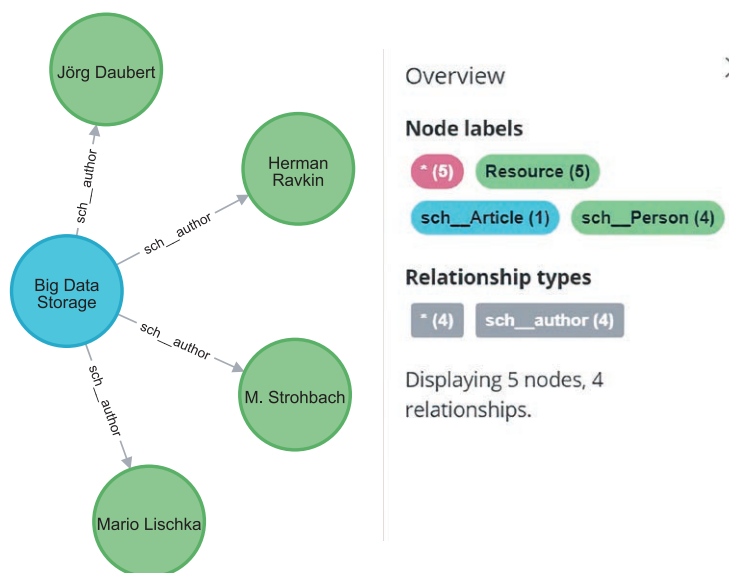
Jörg Daubert

Herman Ravkin

Big Data Storage

M. Strohbach

Mario Lischka

sch__author

sch__author

sch__author

sch__author

Overview

Node labels

* (5)

Resource (5)

sch__Article (1)

sch__Person (4)

Relationship types

* (4)

sch__author (4)

Displaying 5 nodes, 4 relationships.